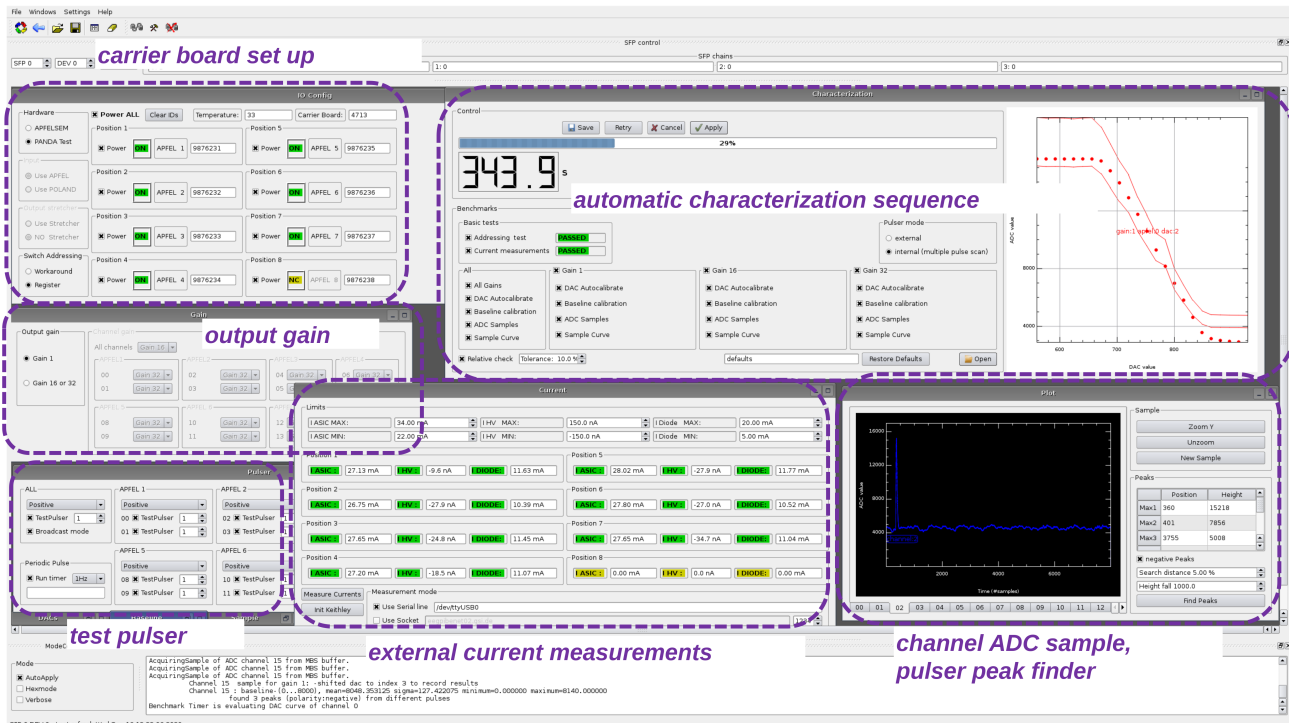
File Windows Settings Help

carrier board set up

SFP control
SFP chains
SFP 0 DEV 0 1: 0 2: 0 3: 0

IO Config
Hardware
APFELSEM
PANDA Test
Input
Use APFEL
Use POLAND
Output amplifier
Use Stretcher
NO Stretcher
Switch Addressing
Workaround
Register
Power ALL Clear IDs Temperature: 33 Carrier Board: 4713
Position 1 Power ON APFEL 1 9876231
Position 2 Power ON APFEL 2 9876232
Position 3 Power ON APFEL 3 9876233
Position 4 Power ON APFEL 4 9876234
Position 5 Power ON APFEL 5 9876235
Position 6 Power ON APFEL 6 9876236
Position 7 Power ON APFEL 7 9876237
Position 8 Power NC APFEL 8 9876238

Characterization
Control
Save Retry Cancel Apply
29%
343.9 s

automatic characterization sequence

Benchmarks
Basic tests
Addressing test PASSED
Current measurements PASSED
Pulser mode
external
internal (multiple pulse scan)
All
All Gains
DAC Autocalibrate
Baseline calibration
ADC Samples
Sample Curve
Gain 1
DAC Autocalibrate
Baseline calibration
ADC Samples
Sample Curve
Gain 16
DAC Autocalibrate
Baseline calibration
ADC Samples
Sample Curve
Gain 32
DAC Autocalibrate
Baseline calibration
ADC Samples
Sample Curve
Relative check Tolerance: 10.0 % defaults Restore Defaults Open
gain:1 apfel:0 dac:2
ADC value
8000
4000
600 700 800 900
DAC value

Gain
output gain
Output gain
Gain 1
Gain 16 or 32
Channel gain
All channels Gain 16
APFEL1 APFEL2 APFEL3 APFEL4
00 Gain 32 02 Gain 32 04 Gain 32 06 Gain 32
01 Gain 32 03 Gain 32 05 Gain 32
APFEL 5
08 Gain 32 10 Gain 32 12
09 Gain 32 11 Gain 32 13

Current
Limits
I ASIC MAX: 34.00 nA I HV MAX: 150.0 nA I Diode MAX: 20.00 mA
I ASIC MIN: 22.00 nA I HV MIN: -150.0 nA I Diode MIN: 5.00 mA
Position 1 I ASIC: 27.13 mA I HV: -9.6 nA I DIODE: 11.63 mA
Position 2 I ASIC: 26.75 mA I HV: -27.9 nA I DIODE: 10.39 mA
Position 3 I ASIC: 27.65 mA I HV: -24.8 nA I DIODE: 11.45 mA
Position 4 I ASIC: 27.20 mA I HV: -18.5 nA I DIODE: 11.07 mA
Position 5 I ASIC: 28.02 mA I HV: -27.9 nA I DIODE: 11.77 mA
Position 6 I ASIC: 27.80 mA I HV: -27.0 nA I DIODE: 10.52 mA
Position 7 I ASIC: 27.65 mA I HV: -34.7 nA I DIODE: 11.04 mA
Position 8 I ASIC: 0.00 mA I HV: 0.0 nA I DIODE: 0.00 mA
Measure Currents
Init Keithley
Measurement mode
Use Serial line /dev/ttyUSB0
Use Socket

Pulser
ALL
Positive
TestPulser 1
Broadcast mode
APFEL 1
Positive
00 TestPulser 1
01 TestPulser 1
APFEL 2
Positive
02 TestPulser
03 TestPulser
Periodic Pulse
Run timer 1Hz
APFEL 5
Positive
08 TestPulser 1
09 TestPulser 1
APFEL 6
Positive
10 TestPulser
11 TestPulser
DACs Baseline Sample

test pulser

Plot
16000
12000
8000
4000
ADC value
2000 4000 6000
Time (#samples)
00 01 02 03 04 05 06 07 08 09 10 11 12
Sample
Zoom Y
Unzoom
New Sample
Peaks
| | Position | Height |
|---|---|---|
| Max1 | 360 | 15218 |
| Max2 | 401 | 7856 |
| Max3 | 3755 | 5008 |
negative Peaks
Search distance 5.00 %
Height fall 1000.0
Find Peaks

external current measurements

channel ADC sample, pulser peak finder

Mode
AutoApply
Hexmode
Verbose
AcquiringSample of ADC channel 15 from MBS buffer.
AcquiringSample of ADC channel 15 from MBS buffer.
AcquiringSample of ADC channel 15 from MBS buffer.
Channel 15 sample for gain 1: -shifted dac to index 3 to record results
Channel 15 : baseline-(0...8000), mean=8048.353125 sigma=127.422075 minimum=0.000000 maximum=8140.000000
found 3 peaks (polarity:negative) from different pulses
Benchmark Timer is evaluating DAC curve of channel 0